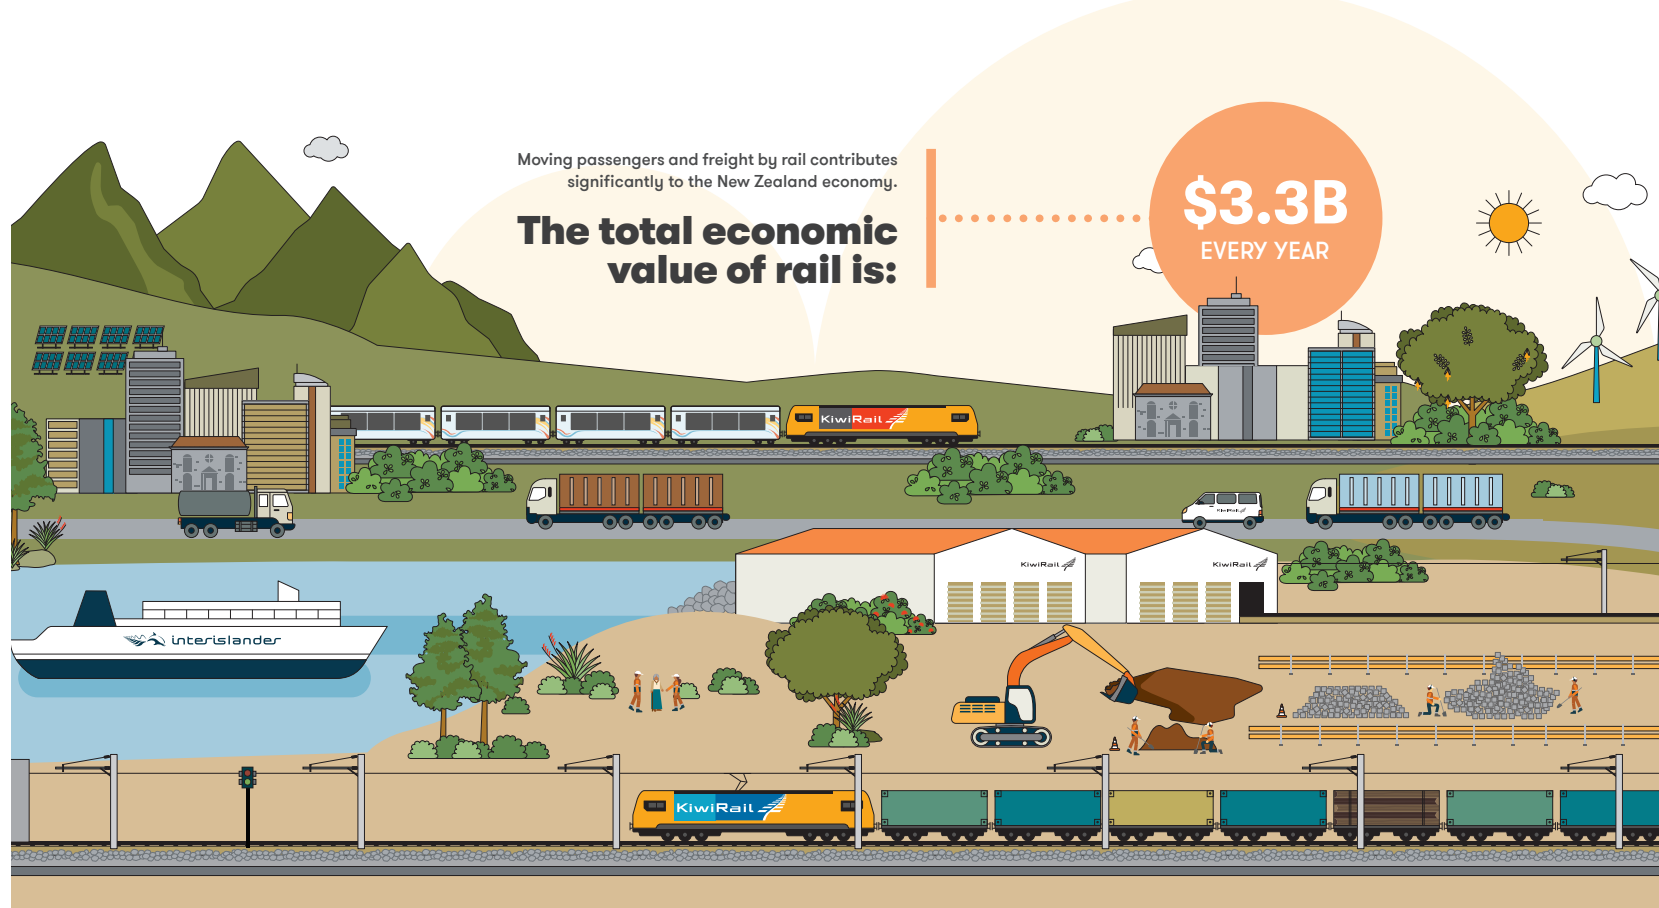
Moving passengers and freight by rail contributes significantly to the New Zealand economy.

The total economic value of rail is:

$3.3B
EVERY YEAR

KiwiRail

KiwiRail

KiwiRail

interislander

KiwiRail